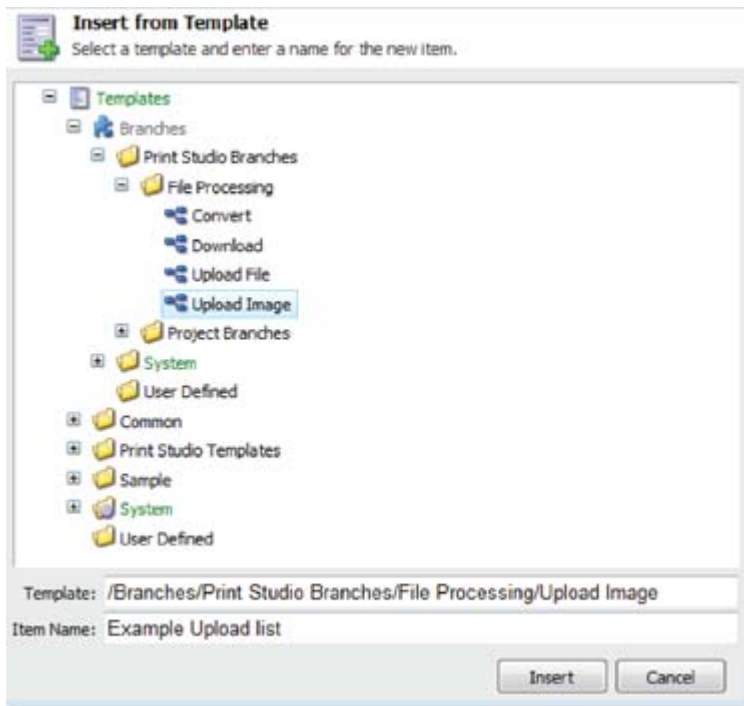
Insert from Template
Select a template and enter a name for the new item.

Templates
Branches
Print Studio Branches
File Processing
Convert
Download
Upload File
Upload Image
Project Branches
System
User Defined
Common
Print Studio Templates
Sample
System
User Defined

Template: /Branches/Print Studio Branches/File Processing/Upload Image
Item Name: Example Upload list

Insert
Cancel